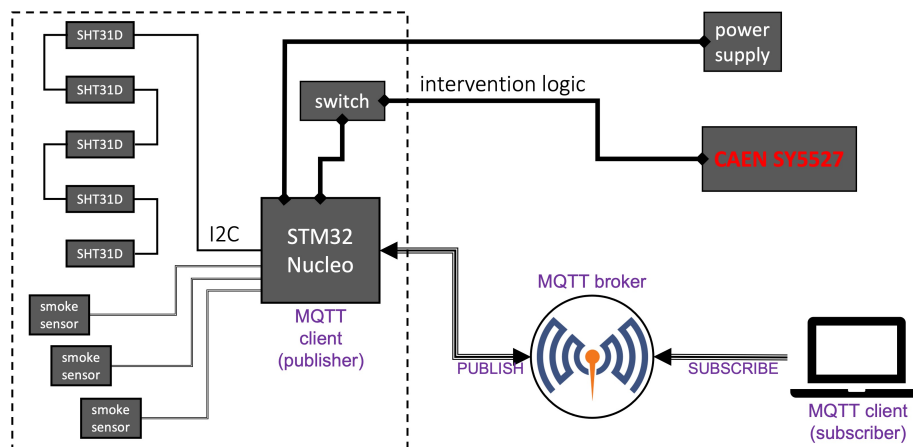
SHT31D
SHT31D
SHT31D
SHT31D
SHT31D

power supply

switch

intervention logic

CAEN SY5527

I2C

STM32 Nucleo

smoke sensor
smoke sensor
smoke sensor

MQTT client (publisher)

MQTT broker

PUBLISH

SUBSCRIBE

MQTT client (subscriber)